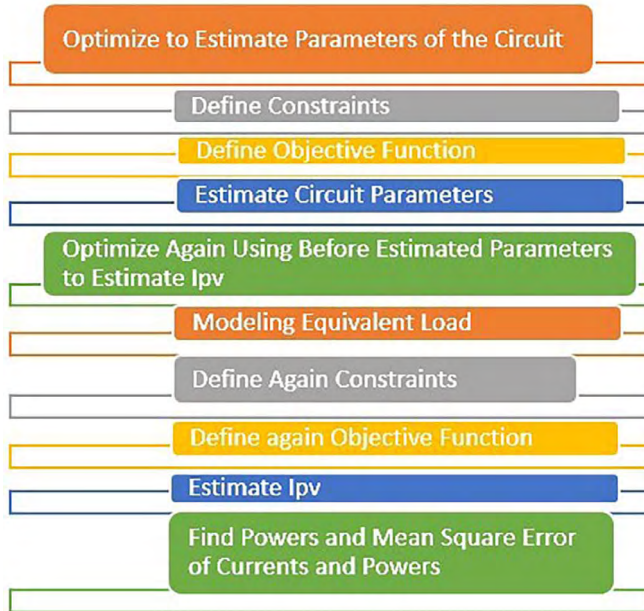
Optimize to Estimate Parameters of the Circuit

Define Constraints

Define Objective Function

Estimate Circuit Parameters

Optimize Again Using Before Estimated Parameters to Estimate Ipv

Modeling Equivalent Load

Define Again Constraints

Define again Objective Function

Estimate Ipv

Find Powers and Mean Square Error of Currents and Powers